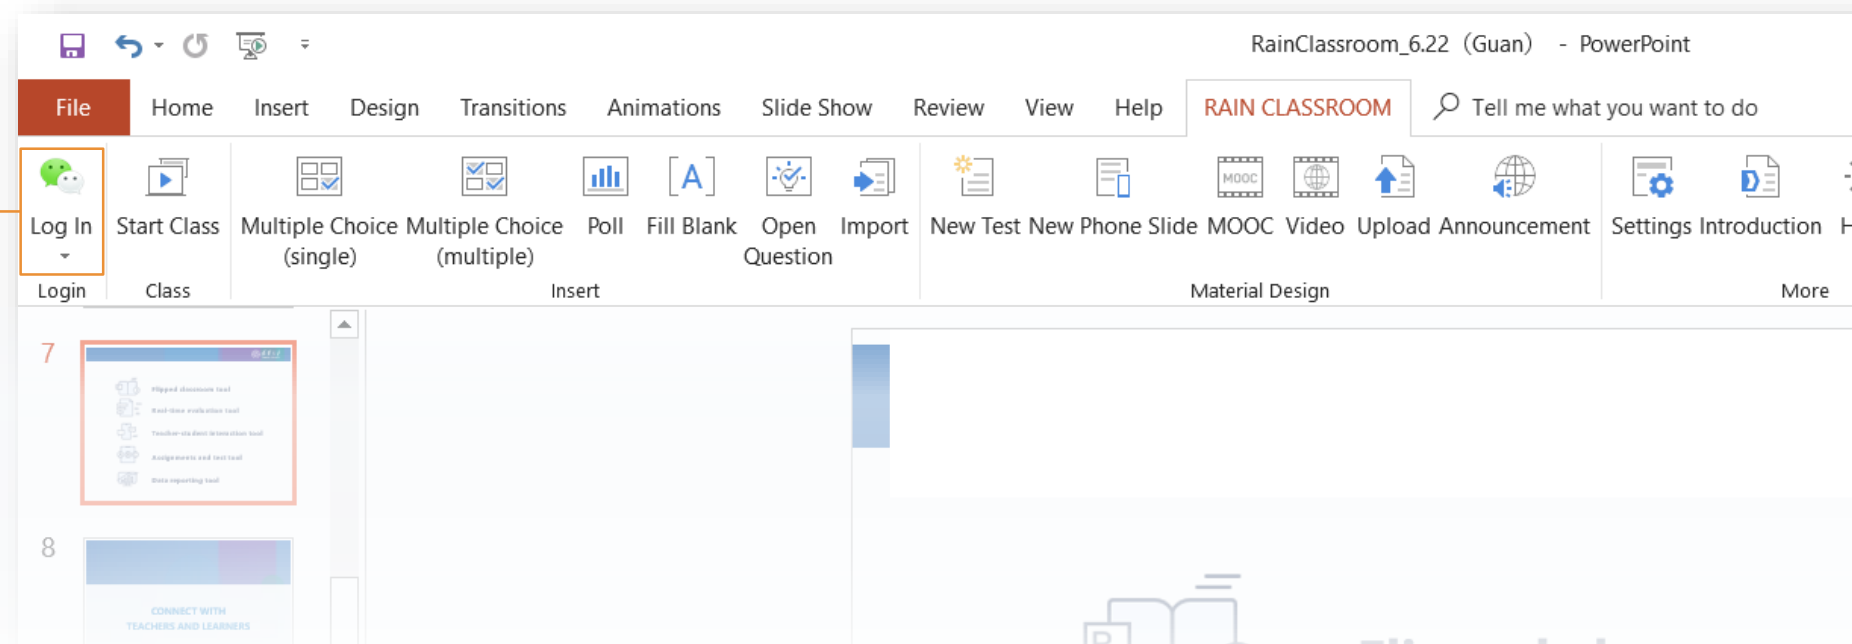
RainClassroom_6.22 (Guan) - PowerPoint

File Home Insert Design Transitions Animations Slide Show Review View Help RAIN CLASSROOM Tell me what you want to do

Log In
Login

Start Class
Class

Multiple Choice (single) Multiple Choice (multiple) Poll Fill Blank Open Question Import
Insert

New Test New Phone Slide MOOC Video Upload Announcement
Material Design

Settings Introduction H
More

7

Flipped classroom tool
Real-time evaluation tool
Teacher-student interaction tool
Assignments and test tool
Data reporting tool

8

CONNECT WITH TEACHERS AND LEARNERS